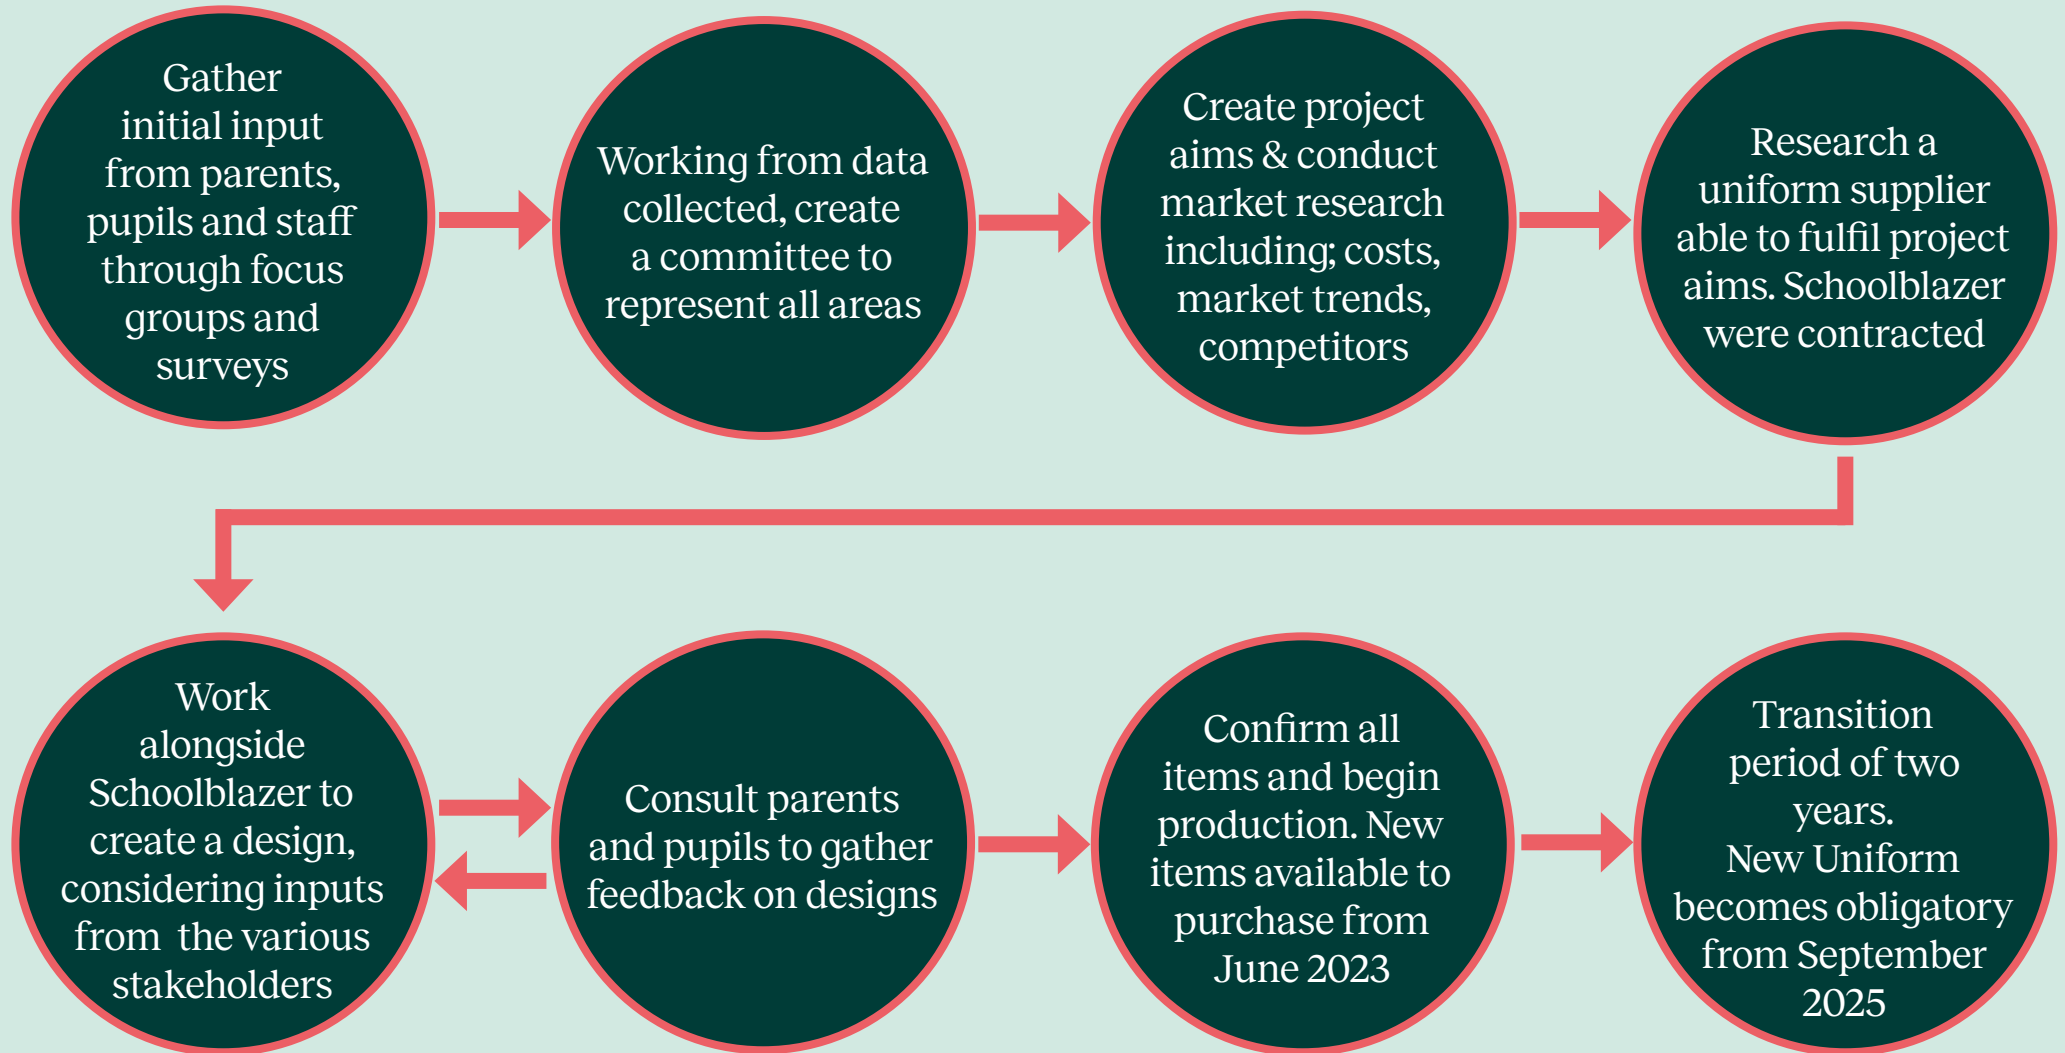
Gather initial input from parents, pupils and staff through focus groups and surveys

Working from data collected, create a committee to represent all areas

Create project aims & conduct market research including; costs, market trends, competitors

Research a uniform supplier able to fulfil project aims. Schoolblazer were contracted

Work alongside Schoolblazer to create a design, considering inputs from the various stakeholders

Consult parents and pupils to gather feedback on designs

Confirm all items and begin production. New items available to purchase from June 2023

Transition period of two years. New Uniform becomes obligatory from September 2025